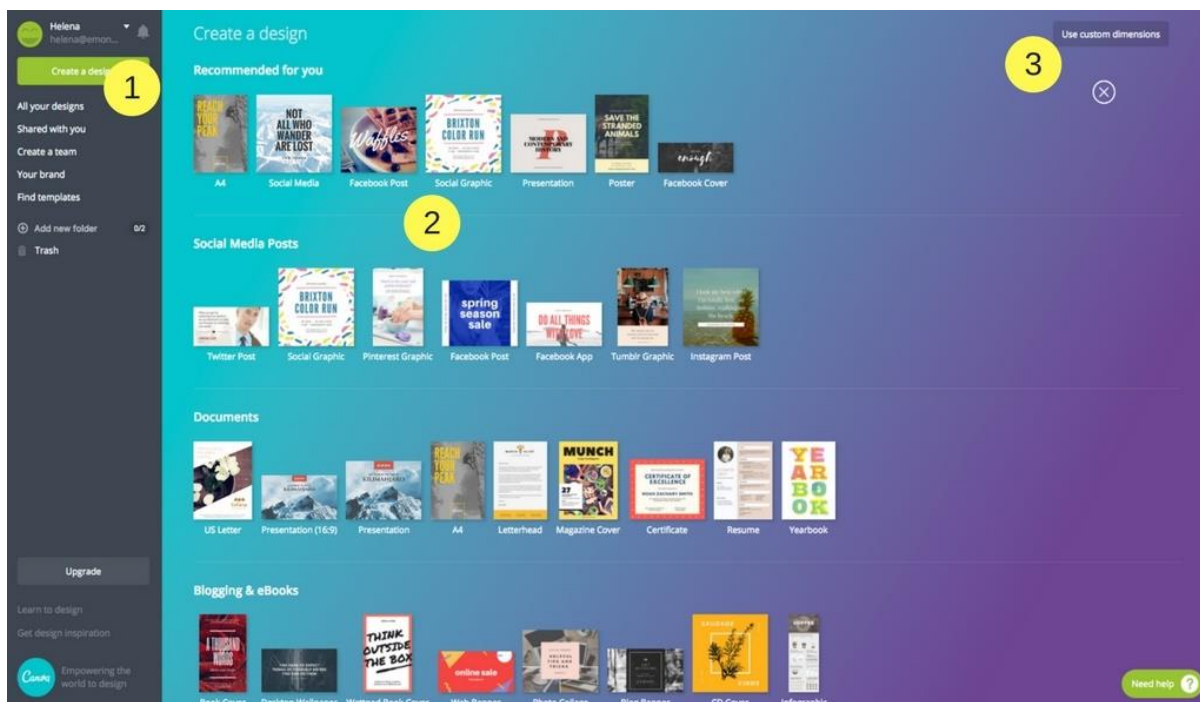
Helena
helena@emon...

Create a desig

1

All your designs
Shared with you
Create a team
Your brand
Find templates

Add new folder 0/2
Trash

Upgrade

Learn to design
Get design inspiration

Canva
Empowering the world to design

Create a design

Use custom dimensions

3

Recommended for you

REACH YOUR PEAK
A4

NOT ALL WHO WANDER ARE LOST
Social Media

Waffles
Facebook Post

BRIXTON COLOR RUN
Social Graphic

MODERN AND CONTEMPORARY HISTORY
Presentation

SAVE THE STRANDED ANIMALS
Poster

enough
Facebook Cover

2

Social Media Posts

Twitter Post

BRIXTON COLOR RUN
Social Graphic

Pinterest Graphic

spring season sale
Facebook Post

DO ALL THINGS WITH LOVE
Facebook App

Tumblr Graphic

Instagram Post

Documents

US Letter

KILIMANJARO
Presentation (16:9)

KILIMANJARO
Presentation

REACH YOUR PEAK
A4

Letterhead

MUNCH
Magazine Cover

CERTIFICATE OF EXCELLENCE
Certificate

Resume

YE AR BO OK
Yearbook

Blogging & eBooks

A THOUSAND WORDS

THINK OUTSIDE THE BOX

online sale

HELPFUL TIPS AND TRICKS

Need help ?